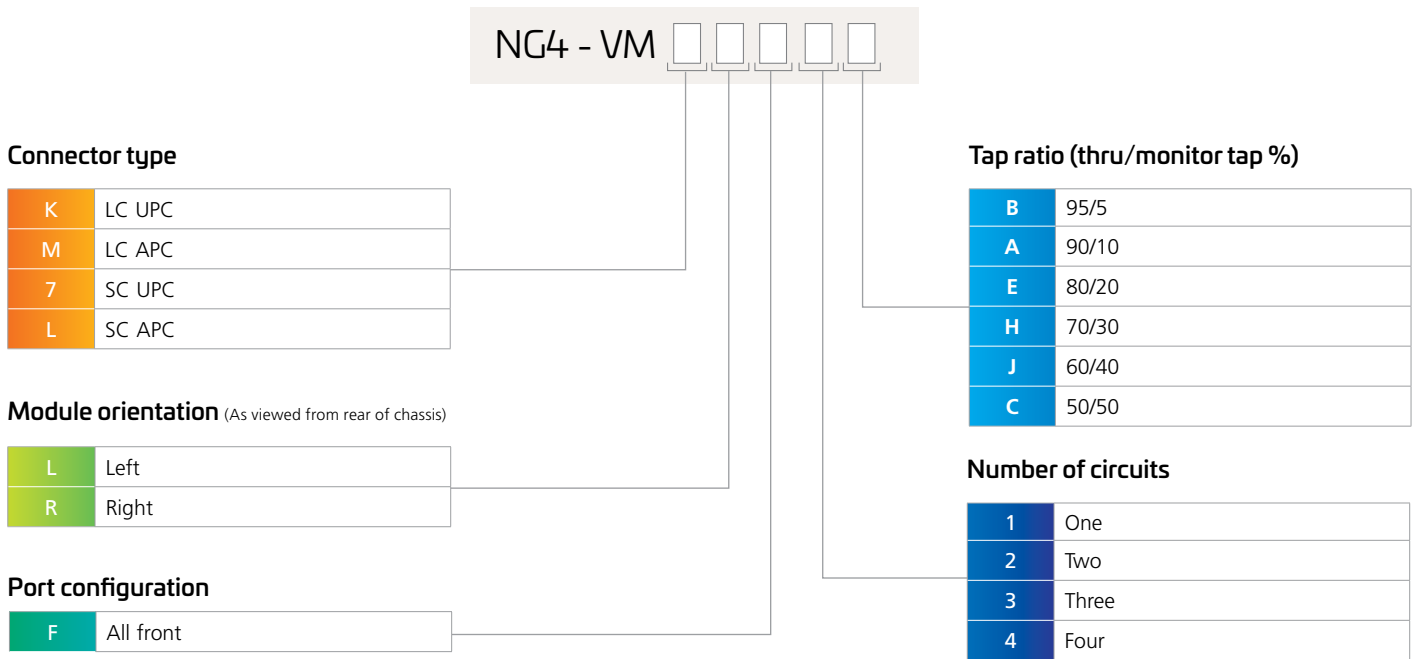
NG4 - VM

Connector type

| K | LC UPC |
|---|---|
| M | LC APC |
| 7 | SC UPC |
| L | SC APC |

Module orientation (As viewed from rear of chassis)

| L | Left |
|---|---|
| R | Right |

Port configuration

| F | All front |
|---|---|

Tap ratio (thru/monitor tap %)

| B | 95/5 |
|---|---|
| A | 90/10 |
| E | 80/20 |
| H | 70/30 |
| J | 60/40 |
| C | 50/50 |

Number of circuits

| 1 | One |
|---|---|
| 2 | Two |
| 3 | Three |
| 4 | Four |